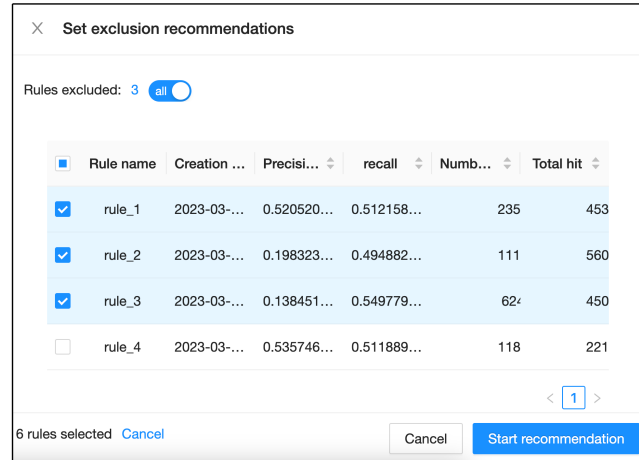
× Set exclusion recommendations

Rules excluded: 3 all

| Rule name | Creation ... | Precisi... | recall | Numb... | Total hit |
|---|---|---|---|---|---|
| rule_1 | 2023-03-... | 0.520520... | 0.512158... | 235 | 453 |
| rule_2 | 2023-03-... | 0.198323... | 0.494882... | 111 | 560 |
| rule_3 | 2023-03-... | 0.138451... | 0.549779... | 624 | 450 |
| rule_4 | 2023-03-... | 0.535746... | 0.511889... | 118 | 221 |

< 1 >

6 rules selected Cancel

Cancel Start recommendation